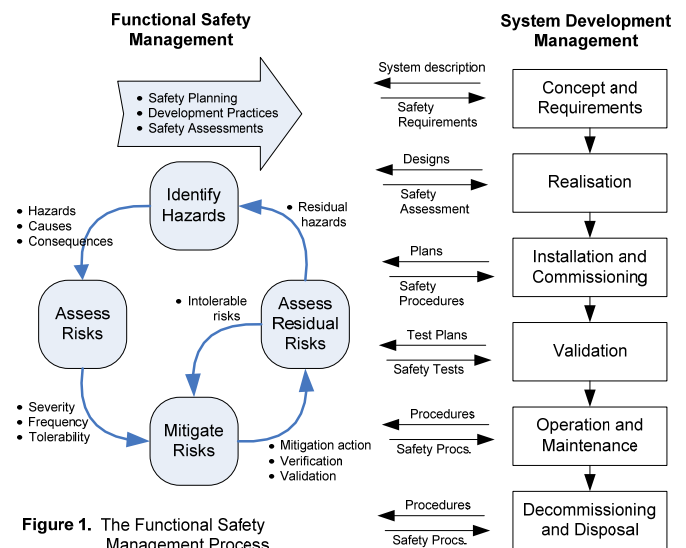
Functional Safety Management

System Development Management

• Safety Planning
• Development Practices
• Safety Assessments

System description

Safety Requirements

Concept and Requirements

Designs

Safety Assessment

Realisation

Plans

Safety Procedures

Installation and Commissioning

Test Plans

Safety Tests

Validation

Procedures

Safety Procs.

Operation and Maintenance

Procedures

Safety Procs.

Decommissioning and Disposal

Identify Hazards

• Hazards
• Causes
• Consequences

• Residual hazards

Assess Risks

• Intolerable risks

Assess Residual Risks

• Severity
• Frequency
• Tolerability

Mitigate Risks

• Mitigation action
• Verification
• Validation

Figure 1. The Functional Safety Management Process